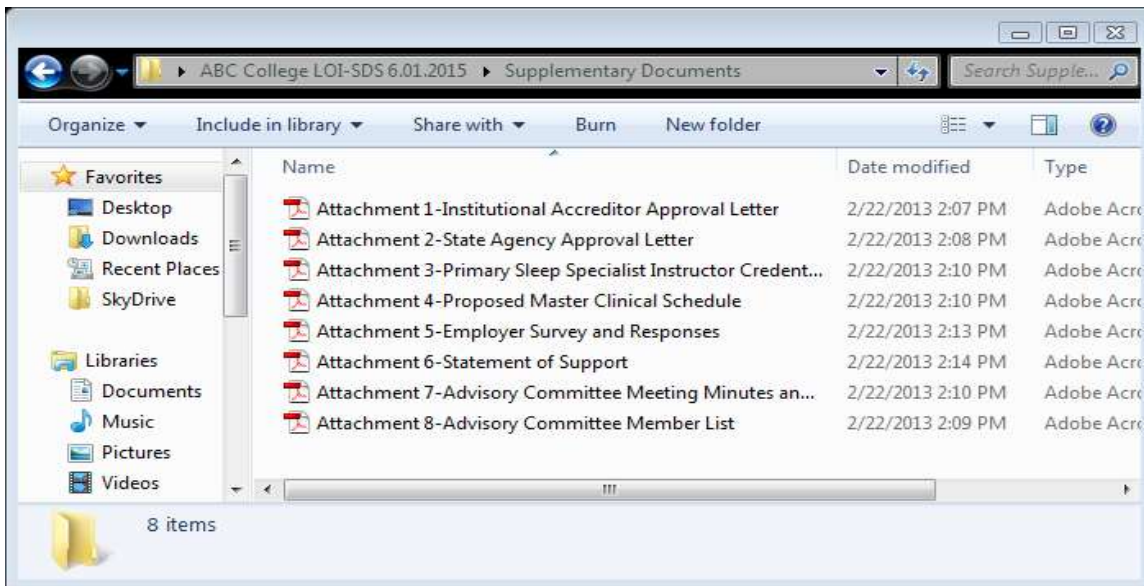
▸ ABC College LOI-SDS 6.01.2015 ▸ Supplementary Documents

Search Supple...

Organize ▾ Include in library ▾ Share with ▾ Burn New folder

Favorites
Desktop
Downloads
Recent Places
SkyDrive

Libraries
Documents
Music
Pictures
Videos

| Name | Date modified | Type |
|---|---|---|
| Attachment 1-Institutional Accreditor Approval Letter | 2/22/2013 2:07 PM | Adobe Acr |
| Attachment 2-State Agency Approval Letter | 2/22/2013 2:08 PM | Adobe Acr |
| Attachment 3-Primary Sleep Specialist Instructor Credent... | 2/22/2013 2:10 PM | Adobe Acr |
| Attachment 4-Proposed Master Clinical Schedule | 2/22/2013 2:10 PM | Adobe Acr |
| Attachment 5-Employer Survey and Responses | 2/22/2013 2:13 PM | Adobe Acr |
| Attachment 6-Statement of Support | 2/22/2013 2:14 PM | Adobe Acr |
| Attachment 7-Advisory Committee Meeting Minutes an... | 2/22/2013 2:10 PM | Adobe Acr |
| Attachment 8-Advisory Committee Member List | 2/22/2013 2:09 PM | Adobe Acr |

8 items